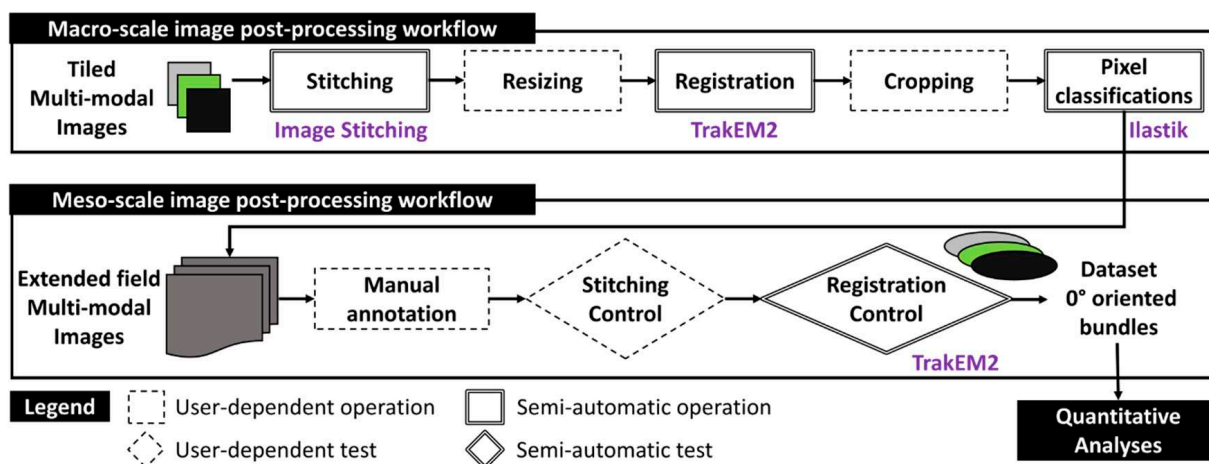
Macro-scale image post-processing workflow

Tiled Multi-modal Images

Stitching

Image Stitching

Resizing

Registration

TrakEM2

Cropping

Pixel classifications

Ilastik

Meso-scale image post-processing workflow

Extended field Multi-modal Images

Manual annotation

Stitching Control

Registration Control

TrakEM2

Dataset 0° oriented bundles

Legend

User-dependent operation

Semi-automatic operation

User-dependent test

Semi-automatic test

Quantitative Analyses